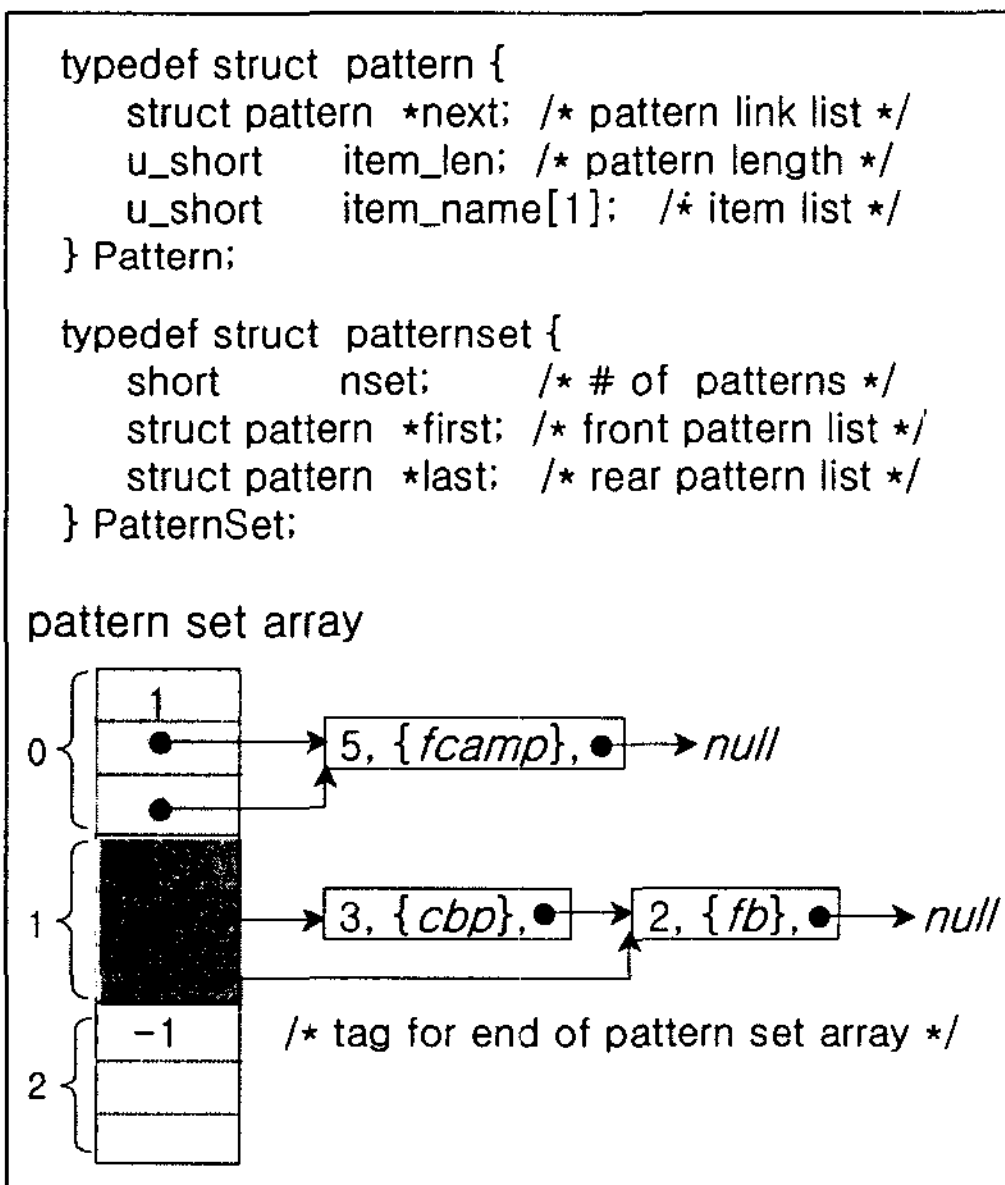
typedef struct pattern {
struct pattern *next; /* pattern link list */
u_short item_len; /* pattern length */
u_short item_name[1]; /* item list */
} Pattern;

typedef struct patternset {
short nset; /* # of patterns */
struct pattern *first; /* front pattern list */
struct pattern *last; /* rear pattern list */
} PatternSet;

pattern set array

0
1
5, {fcamp}, → null

1
3, {cbp}, → 2, {fb}, → null

2
−1
/* tag for end of pattern set array */